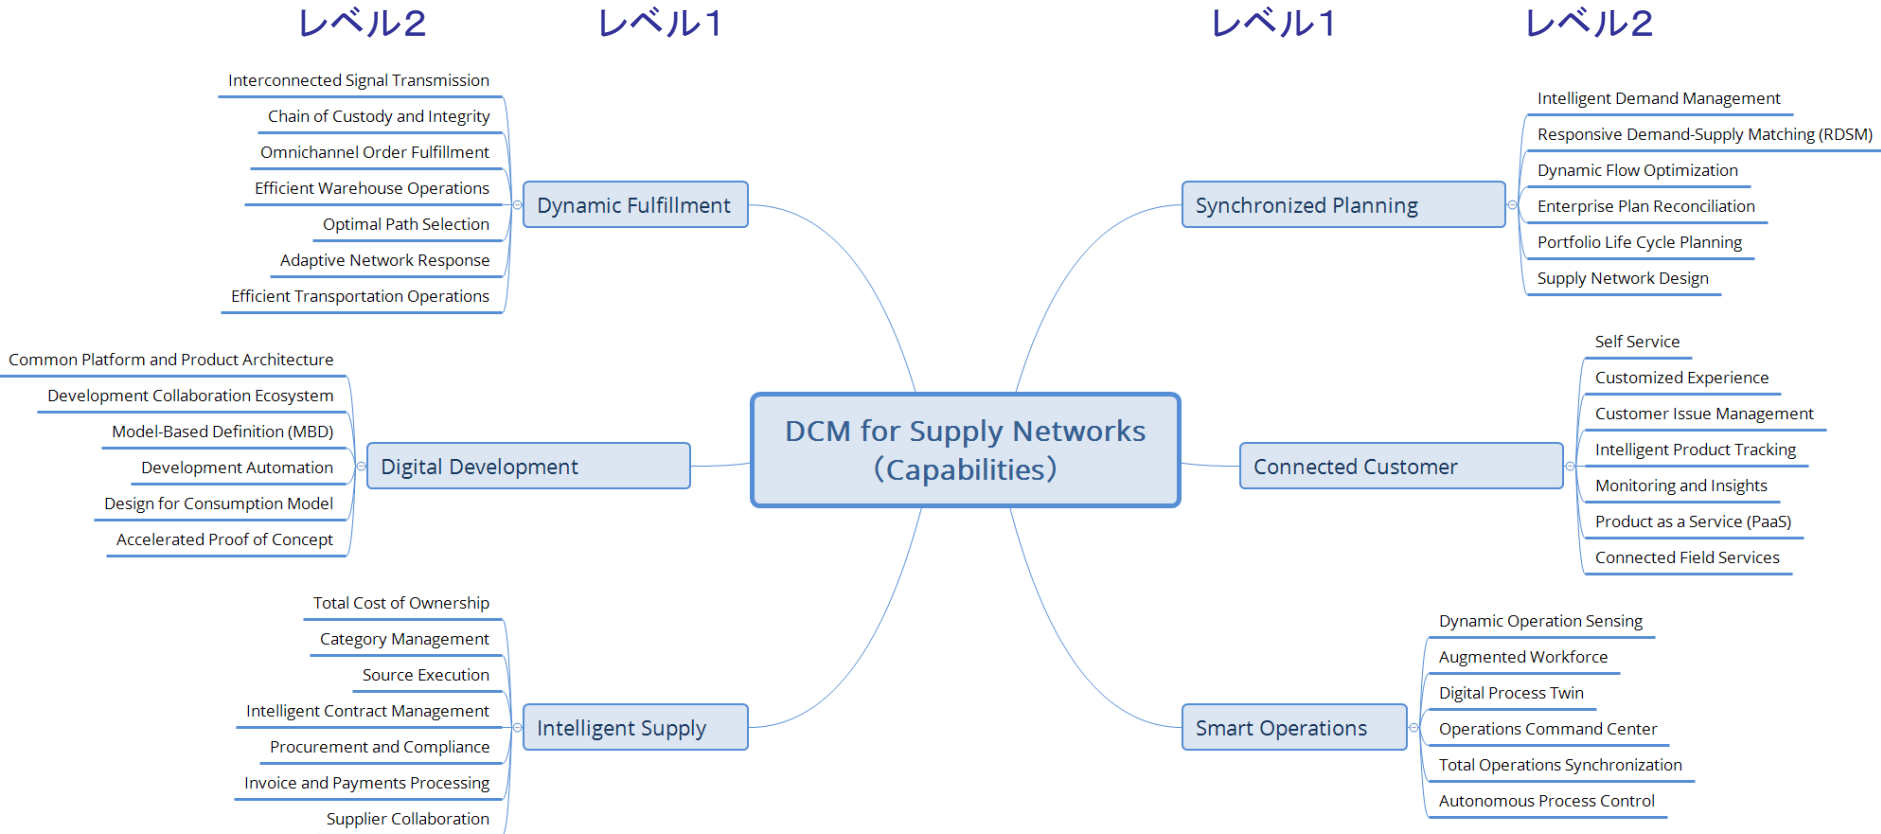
レベル2

レベル1

レベル1

レベル2

Interconnected Signal Transmission
Chain of Custody and Integrity
Omnichannel Order Fulfillment
Efficient Warehouse Operations
Optimal Path Selection
Adaptive Network Response
Efficient Transportation Operations

Dynamic Fulfillment

Synchronized Planning

Intelligent Demand Management
Responsive Demand-Supply Matching (RDSM)
Dynamic Flow Optimization
Enterprise Plan Reconciliation
Portfolio Life Cycle Planning
Supply Network Design

Common Platform and Product Architecture
Development Collaboration Ecosystem
Model-Based Definition (MBD)
Development Automation
Design for Consumption Model
Accelerated Proof of Concept

Digital Development

DCM for Supply Networks (Capabilities)

Connected Customer

Self Service
Customized Experience
Customer Issue Management
Intelligent Product Tracking
Monitoring and Insights
Product as a Service (PaaS)
Connected Field Services

Total Cost of Ownership
Category Management
Source Execution
Intelligent Contract Management
Procurement and Compliance
Invoice and Payments Processing
Supplier Collaboration

Intelligent Supply

Smart Operations

Dynamic Operation Sensing
Augmented Workforce
Digital Process Twin
Operations Command Center
Total Operations Synchronization
Autonomous Process Control